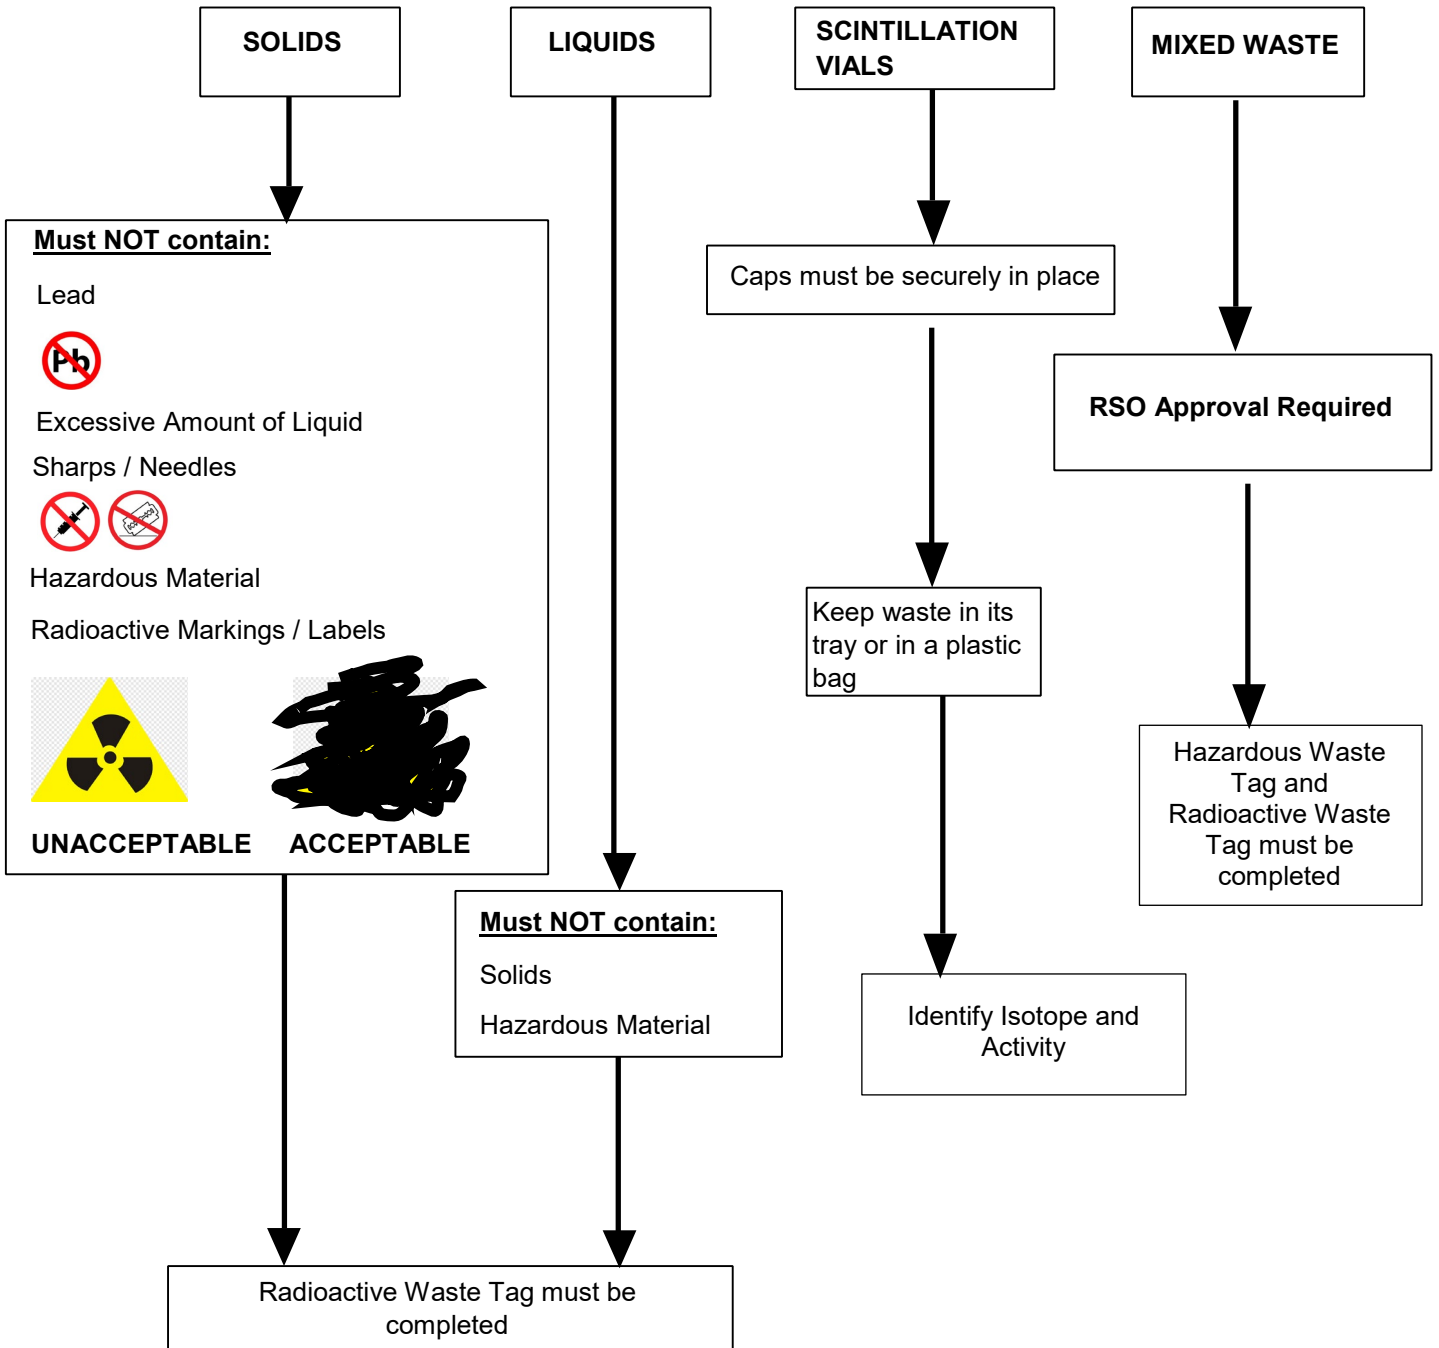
SOLIDS

LIQUIDS

SCINTILLATION VIALS

MIXED WASTE

Must NOT contain:

Lead

Pb

Excessive Amount of Liquid

Sharps / Needles

Hazardous Material

Radioactive Markings / Labels

UNACCEPTABLE ACCEPTABLE

Caps must be securely in place

RSO Approval Required

Keep waste in its tray or in a plastic bag

Hazardous Waste Tag and Radioactive Waste Tag must be completed

Must NOT contain:

Solids

Hazardous Material

Identify Isotope and Activity

Radioactive Waste Tag must be completed